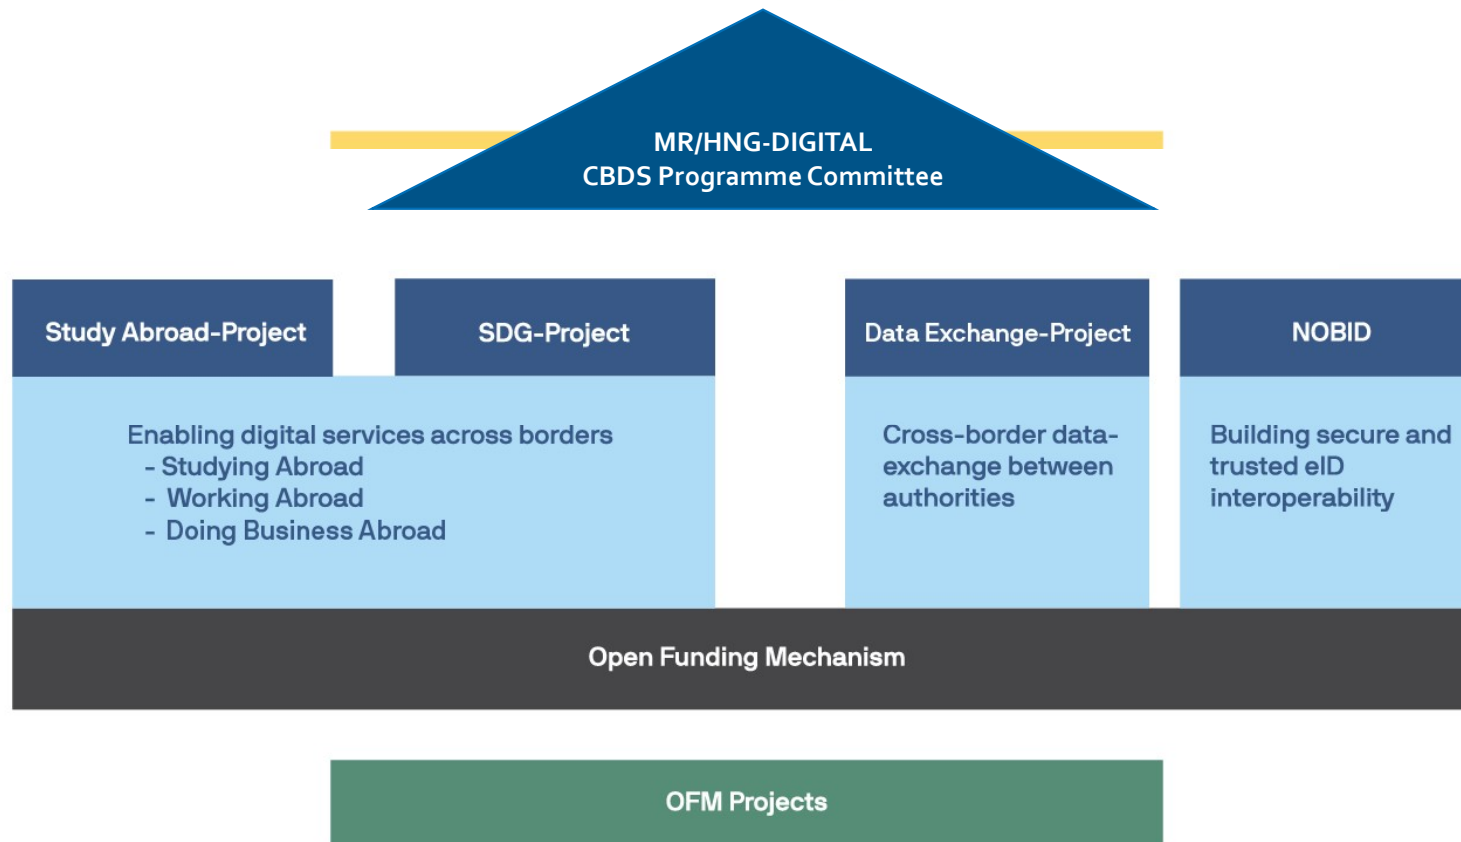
MR/HNG-DIGITAL
CBDS Programme Committee

Study Abroad-Project

SDG-Project

Data Exchange-Project

NOBID

Enabling digital services across borders
- Studying Abroad
- Working Abroad
- Doing Business Abroad

Cross-border data-exchange between authorities

Building secure and trusted eID interoperability

Open Funding Mechanism

OFM Projects